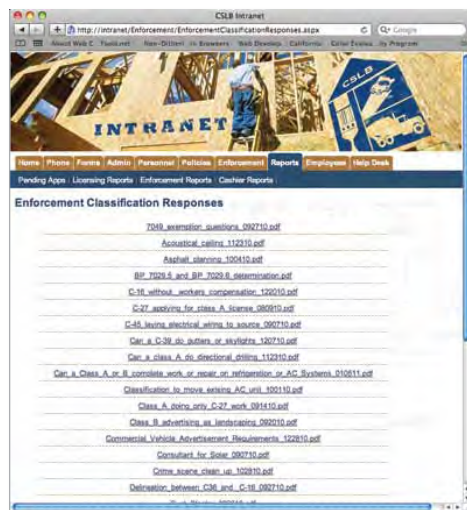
CSLB Intranet

http://intranet/Enforcement/EnforcementClassificationResponses.aspx

Google

About Web C  Tools.net  Non-Dither  In Browsers  Web Develop  California  Color Evalu  ity Program

INTRANET

CSLB

Home  Phone  Forms  Admin  Personnel  Policies  Enforcement  Reports  Employees  Help Desk

Pending Apps  Licensing Reports  Enforcement Reports  Cashier Reports

Enforcement Classification Responses

7049 exemption questions 092710.pdf

Acoustical ceiling 112310.pdf

Asphalt planning 100410.pdf

BP 7029.5 and BP 7029.6 determination.pdf

C-10 without workers compensation 122010.pdf

C-27 applying for class A license 080910.pdf

C-45 laying electrical wiring to source 090710.pdf

Can a C-39 do gutters or skylights 120710.pdf

Can a class A do directional drilling 112310.pdf

Can a Class A or B complete work or repair on refrigeration or AC Systems 010611.pdf

Classification to move existing AC unit 100110.pdf

Class A doing only C-27 work 091410.pdf

Class B advertising as landscaping 092010.pdf

Commercial Vehicle Advertisement Requirements 122810.pdf

Consultant for Solar 090710.pdf

Crime scene clean up 102810.pdf

Delineation between C36 and C-16 092710.pdf

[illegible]